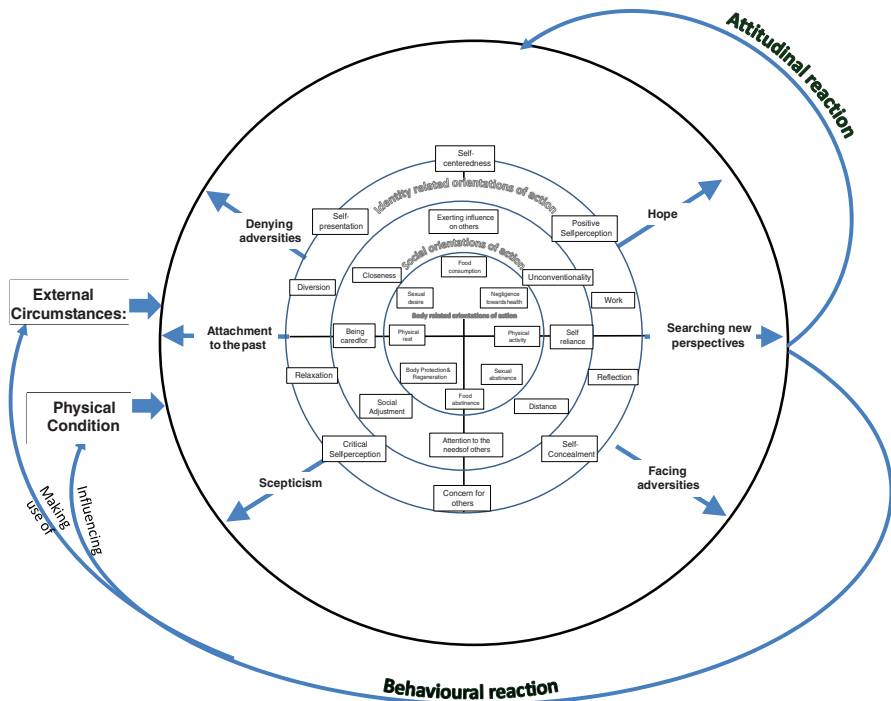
Attitudinal reaction

Identity related orientations of action

Social orientations of action

Body related orientations of action

Self-centeredness

Self-presentation

Exerting influence on others

Positive Selfperception

Hope

Denying adversities

Closeness

Food consumption

Unconventionality

Diversion

Work

Sexual desire

Negligence towards health

External Circumstances:

Attachment to the past

Being caredfor

Physical rest

Physical activity

Self reliance

Searching new perspectives

Relaxation

Body Protection & Regeneration

Sexual abstinence

Reflection

Physical Condition

Social Adjustment

Food abstinence

Distance

Critical Selfperception

Attention to the needsof others

Self-Concealment

Scepticism

Facing adversities

Concern for others

Making use of

Influencing

Behavioural reaction